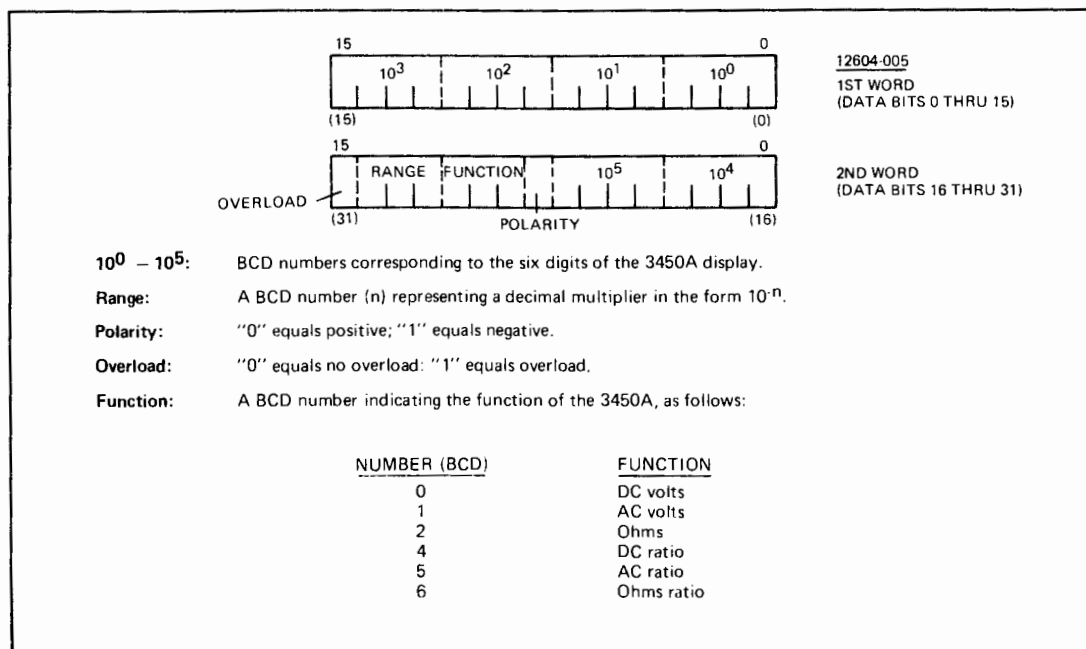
15 0

$10^3$ $10^2$ $10^1$ $10^0$

(15) (0)

12604-005
1ST WORD
(DATA BITS 0 THRU 15)

15 0

RANGE FUNCTION $10^5$ $10^4$

OVERLOAD

(31) POLARITY (16)

2ND WORD
(DATA BITS 16 THRU 31)

$10^0$ – $10^5$: BCD numbers corresponding to the six digits of the 3450A display.

Range: A BCD number (n) representing a decimal multiplier in the form $10^{-n}$.

Polarity: "0" equals positive; "1" equals negative.

Overload: "0" equals no overload: "1" equals overload.

Function: A BCD number indicating the function of the 3450A, as follows:

| NUMBER (BCD) | FUNCTION |
|---|---|
| 0 | DC volts |
| 1 | AC volts |
| 2 | Ohms |
| 4 | DC ratio |
| 5 | AC ratio |
| 6 | Ohms ratio |